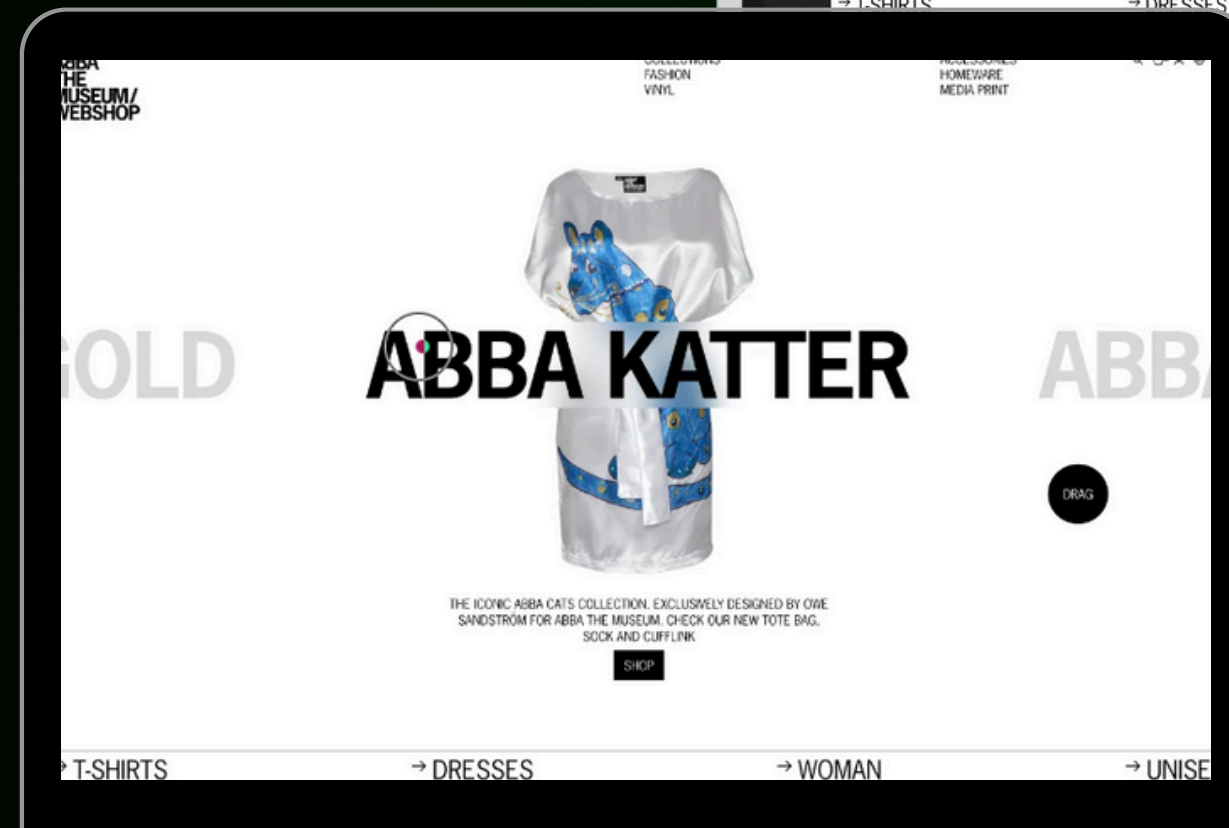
→ T-SHIRTS → DRESSES

ABBA THE MUSEUM/ WEBSHOP

COLLECTIONS
FASHION
VINYL

ACCESSORIES
HOMEWARE
MEDIA PRINT

GOLD

ABBA KATTER

ABBA

DRAG

THE ICONIC ABBA CATS COLLECTION. EXCLUSIVELY DESIGNED BY OWE SANDSTRÖM FOR ABBA THE MUSEUM. CHECK OUR NEW TOTE BAG, SOCK AND CUFFLINK

SHOP

→ T-SHIRTS → DRESSES → WOMAN → UNISE